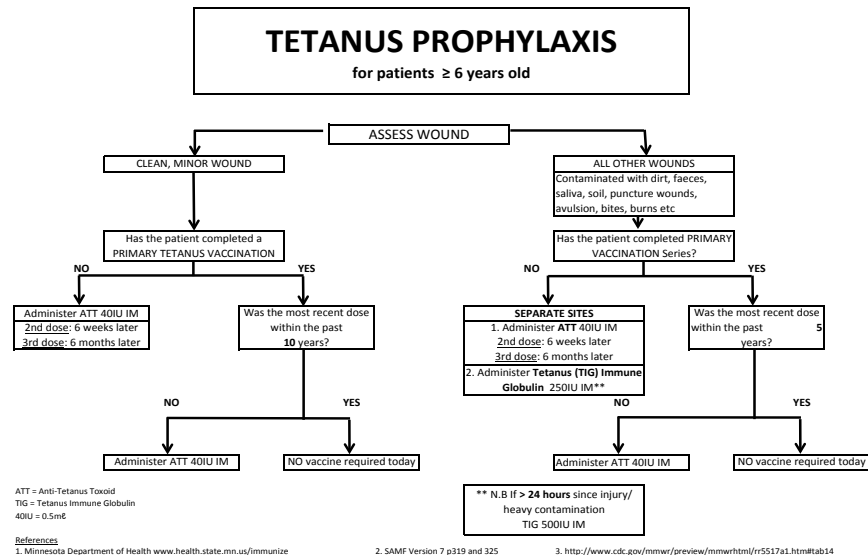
TETANUS PROPHYLAXIS

for patients ≥ 6 years old

ASSESS WOUND

CLEAN, MINOR WOUND

Has the patient completed a PRIMARY TETANUS VACCINATION

NO

YES

Administer ATT 40IU IM
2nd dose: 6 weeks later
3rd dose: 6 months later

Was the most recent dose within the past 10 years?

NO

YES

Administer ATT 40IU IM

NO vaccine required today

ALL OTHER WOUNDS
Contaminated with dirt, faeces, saliva, soil, puncture wounds, avulsion, bites, burns etc

Has the patient completed PRIMARY VACCINATION Series?

NO

YES

SEPARATE SITES
1. Administer ATT 40IU IM
2nd dose: 6 weeks later
3rd dose: 6 months later
2. Administer Tetanus (TIG) Immune Globulin 250IU IM**

Was the most recent dose within the past 5 years?

NO

YES

Administer ATT 40IU IM

NO vaccine required today

** N.B If > 24 hours since injury/ heavy contamination
TIG 500IU IM

ATT = Anti-Tetanus Toxoid
TIG = Tetanus Immune Globulin
40IU = 0.5mℓ

References
1. Minnesota Department of Health www.health.state.mn.us/immunize
2. SAMF Version 7 p319 and 325
3. http://www.cdc.gov/mmwr/preview/mmwrhtml/rr5517a1.htm#tab14